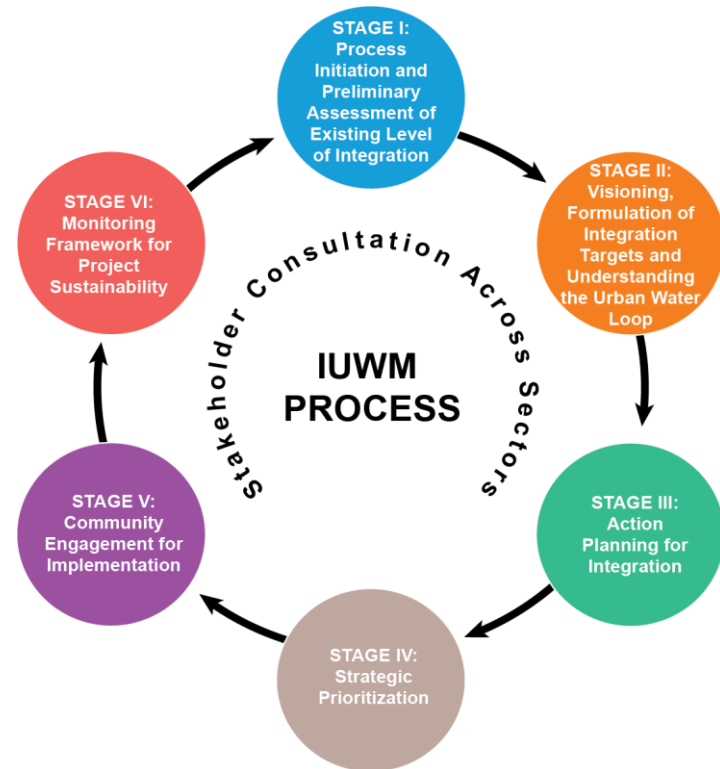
STAGE I: Process Initiation and Preliminary Assessment of Existing Level of Integration

STAGE II: Visioning, Formulation of Integration Targets and Understanding the Urban Water Loop

STAGE III: Action Planning for Integration

STAGE IV: Strategic Prioritization

STAGE V: Community Engagement for Implementation

STAGE VI: Monitoring Framework for Project Sustainability

Stakeholder Consultation Across Sectors

IUWM PROCESS